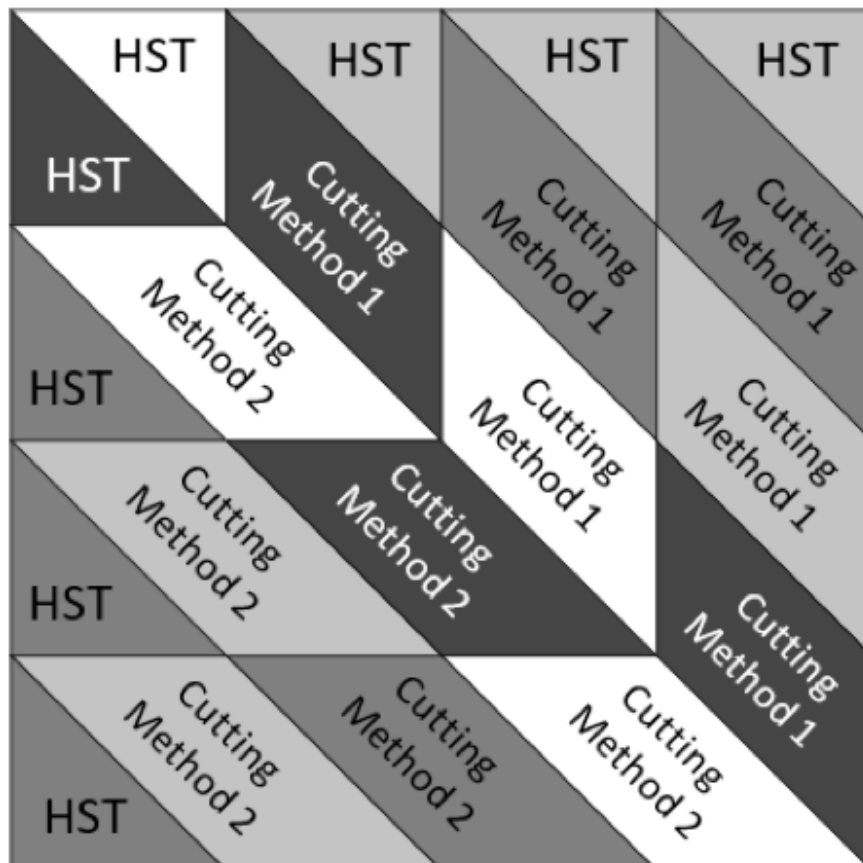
HST

HST

HST

HST

HST

Cutting Method 1

Cutting Method 1

Cutting Method 1

Cutting Method 2

HST

Cutting Method 1

Cutting Method 1

Cutting Method 2

Cutting Method 2

HST

Cutting Method 1

Cutting Method 2

Cutting Method 2

Cutting Method 2

HST